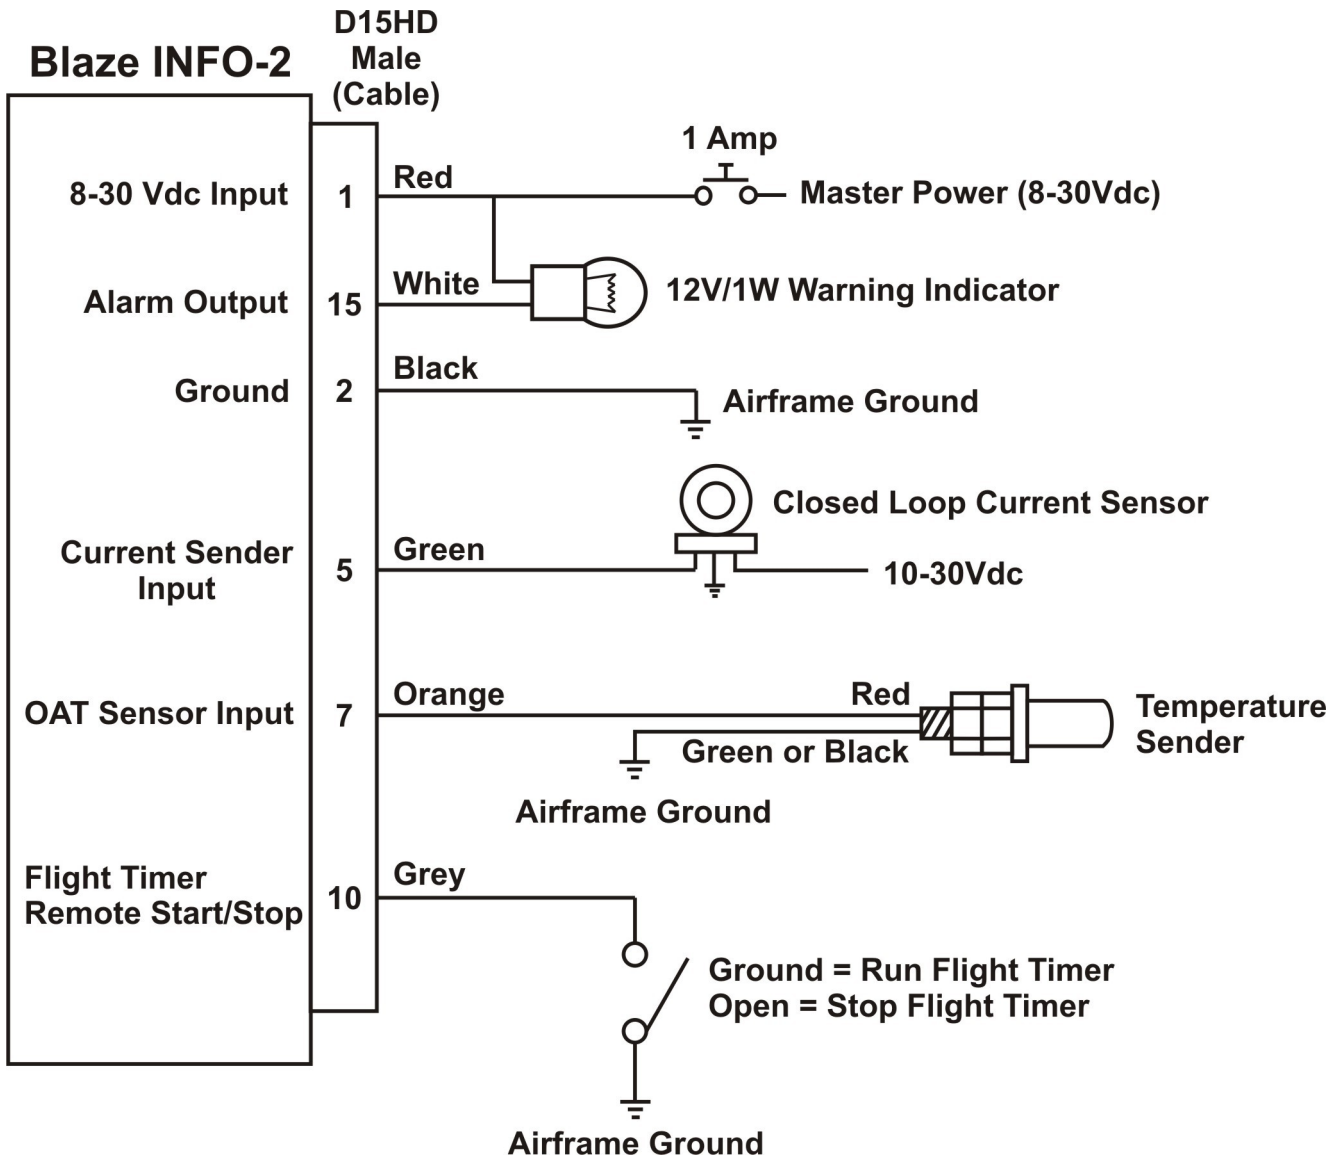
Blaze INFO-2

D15HD
Male
(Cable)

8-30 Vdc Input
1
Red
1 Amp
Master Power (8-30Vdc)

Alarm Output
15
White
12V/1W Warning Indicator

Ground
2
Black
Airframe Ground

Closed Loop Current Sensor

Current Sender Input
5
Green
10-30Vdc

OAT Sensor Input
7
Orange
Red
Green or Black
Temperature Sender
Airframe Ground

Flight Timer
Remote Start/Stop
10
Grey
Ground = Run Flight Timer
Open = Stop Flight Timer
Airframe Ground